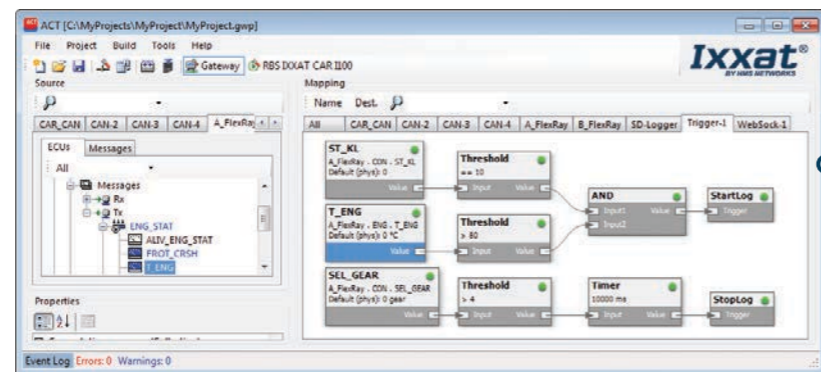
ACT [C:\MyProjects\MyProject\MyProject.gwp]

File Project Build Tools Help

Gateway RBS IXXAT CAR II00

Ixxat®
BY HMS NETWORKS

Source

CAR_CAN CAN-2 CAN-3 CAN-4 A_FlexRa

ECUs Messages

All

Messages
Rx
Tx
ENG_STAT
ALIV_ENG_STAT
FROT_CRSH
T_ENG

Properties

Mapping

Name Dest.

All CAR_CAN CAN-2 CAN-3 CAN-4 A_FlexRay B_FlexRay SD-Logger Trigger-1 WebSock-1

ST_KL
A_FlexRay . CON . ST_KL
Default (phys): 0
Value

Threshold
== 10
Input Value

T_ENG
A_FlexRay . ENG . T_ENG
Default (phys): 0 °C
Value

Threshold
> 80
Input Value

AND
Input1 Value
Input2

StartLog
Trigger

SEL_GEAR
A_FlexRay . CON . SEL_GEAR
Default (phys): 0 gear
Value

Threshold
> 4
Input Value

Timer
10000 ms
Input Value

StopLog
Trigger

Event Log Errors: 0 Warnings: 0